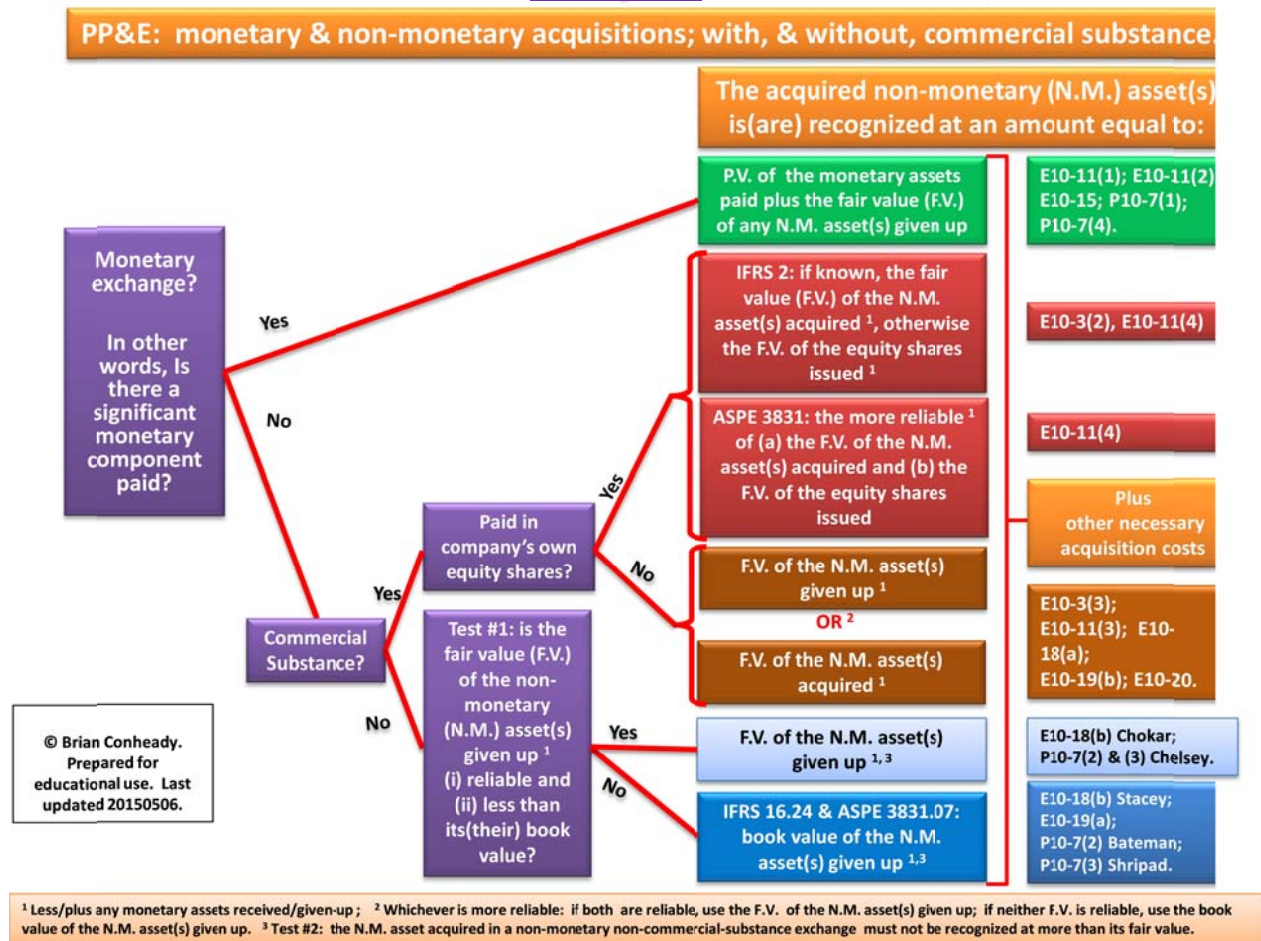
PP&E: monetary & non-monetary acquisitions; with, & without, commercial substance.

The acquired non-monetary (N.M.) asset(s) is(are) recognized at an amount equal to:

Monetary exchange?

In other words, Is there a significant monetary component paid?

Yes

No

P.V. of the monetary assets paid plus the fair value (F.V.) of any N.M. asset(s) given up

E10-11(1); E10-11(2) E10-15; P10-7(1); P10-7(4).

IFRS 2: if known, the fair value (F.V.) of the N.M. asset(s) acquired $^1$, otherwise the F.V. of the equity shares issued $^1$

E10-3(2), E10-11(4)

ASPE 3831: the more reliable $^1$ of (a) the F.V. of the N.M. asset(s) acquired and (b) the F.V. of the equity shares issued

E10-11(4)

Yes

Paid in company's own equity shares?

No

Plus other necessary acquisition costs

Yes

Commercial Substance?

F.V. of the N.M. asset(s) given up $^1$

OR $^2$

F.V. of the N.M. asset(s) acquired $^1$

E10-3(3); E10-11(3); E10-18(a); E10-19(b); E10-20.

No

Test #1: is the fair value (F.V.) of the non-monetary (N.M.) asset(s) given up $^1$ (i) reliable and (ii) less than its(their) book value?

Yes

F.V. of the N.M. asset(s) given up $^{1,3}$

E10-18(b) Chokar; P10-7(2) & (3) Chelsey.

No

IFRS 16.24 & ASPE 3831.07: book value of the N.M. asset(s) given up $^{1,3}$

E10-18(b) Stacey; E10-19(a); P10-7(2) Bateman; P10-7(3) Shripad.

© Brian Conheady. Prepared for educational use. Last updated 20150506.

$^1$ Less/plus any monetary assets received/given-up ; $^2$ Whichever is more reliable: if both are reliable, use the F.V. of the N.M. asset(s) given up; if neither F.V. is reliable, use the book value of the N.M. asset(s) given up. $^3$ Test #2: the N.M. asset acquired in a non-monetary non-commercial-substance exchange must not be recognized at more than its fair value.